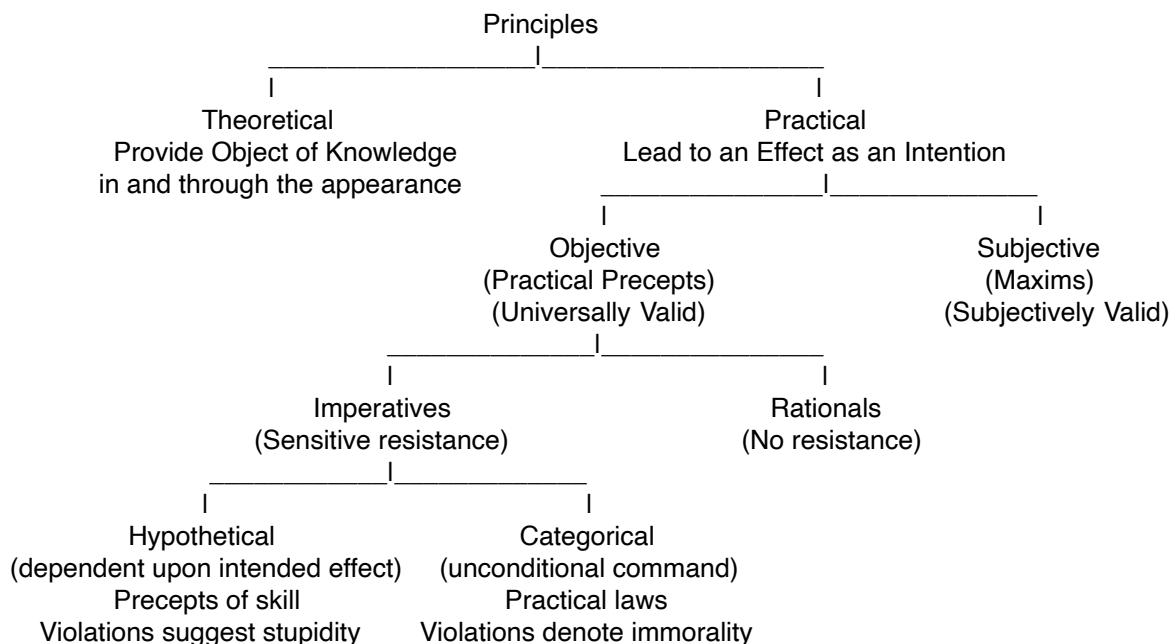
Principles

Theoretical
Provide Object of Knowledge in and through the appearance

Practical
Lead to an Effect as an Intention

Objective
(Practical Precepts)
(Universally Valid)

Subjective
(Maxims)
(Subjectively Valid)

Imperatives
(Sensitive resistance)

Rationals
(No resistance)

Hypothetical
(dependent upon intended effect)
Precepts of skill
Violations suggest stupidity

Categorical
(unconditional command)
Practical laws
Violations denote immorality